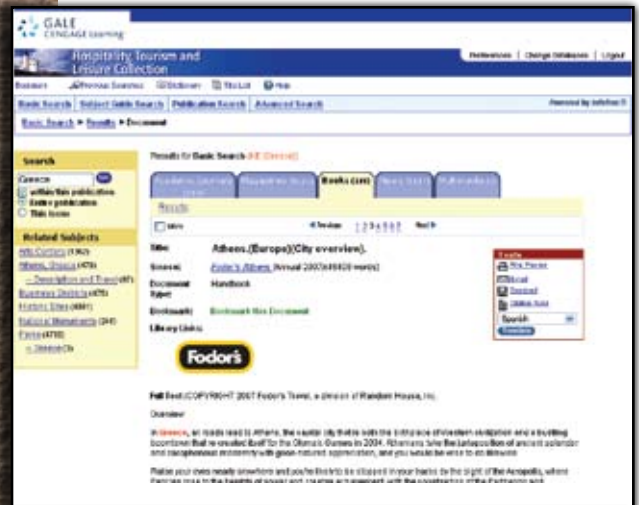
GALE CENGAGE Learning

Hospitality, Tourism and Leisure Collection

Preferences | Change Databases | Logout

Basic Search | Subject Guide Search | Publication Search | Advanced Search

Powered by InfoTrac

Basic Search ▶ Results ▶ Document

Search

Greece

within this publication

Entire publication

This issue

Related Subjects

Athens, Greece

Greece

Results for Basic Search (All (Greece))

Books

Results

Title: Athens (Europe)(City overview).

Source: Fodor's Athens (Annual 2007)

Document Type: Handbook

Bookmark: Bookmark this Document

Library Links:

Print Preview

E-mail

Download

Citation Tools

Spanish

Translate

Fodor's

Full Text: COPYRIGHT 2007 Fodor's Travel, a division of Random House, Inc.

Overview

In Greece, all roads lead to Athens, the capital city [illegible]

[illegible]

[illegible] the Acropolis, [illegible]

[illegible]